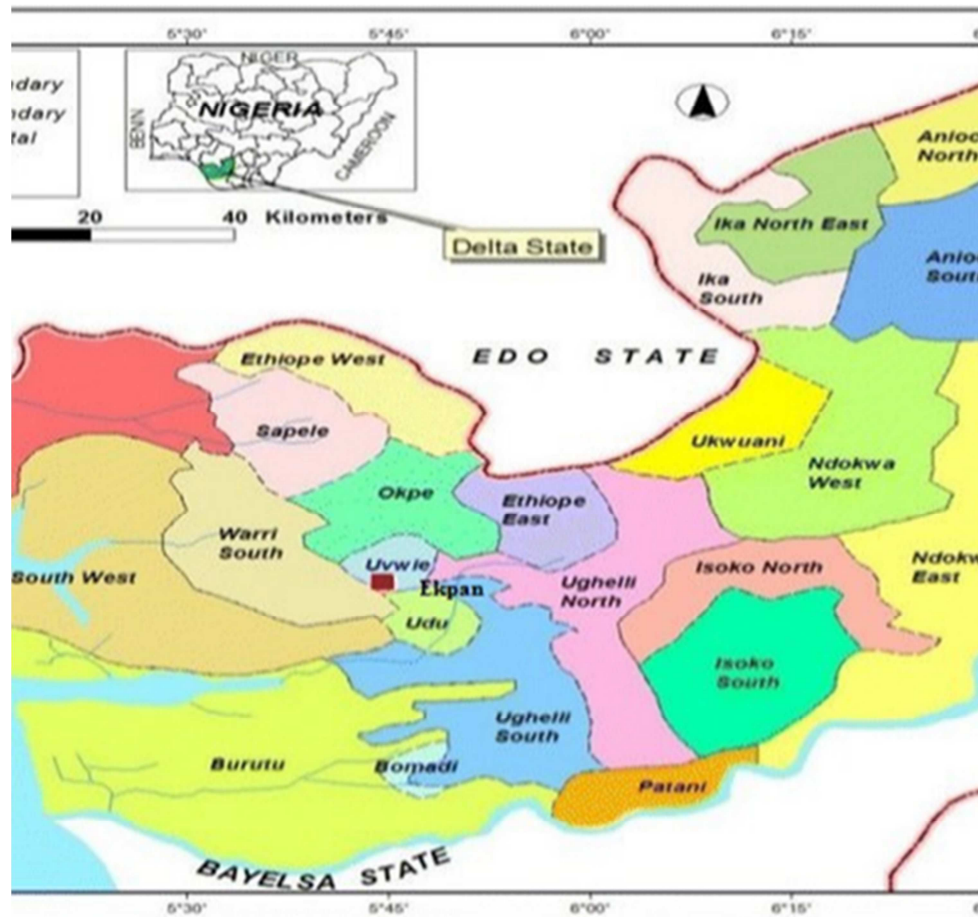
5°30'
5°45'
6°00'
6°15'

ndary
ndary
tal

NIGER
NIGERIA
BENIN
CAMEROON

20
40 Kilometers

Delta State

Aniod
North

Ika North East

Anio
Sout

Ika
South

EDO STATE

Ethiope West

Sapele

Ukwuani

Ndokwa
West

Okpe

Ethiope
East

Warri
South

Uvwie

Ekpan

Ughelli
North

Isoko North

Ndokw
East

South West

Udu

Isoko
South

Ughelli
South

Burutu

Bomadi

Patani

BAYELSA STATE

5°30'
5°45'
6°00'
6°15'